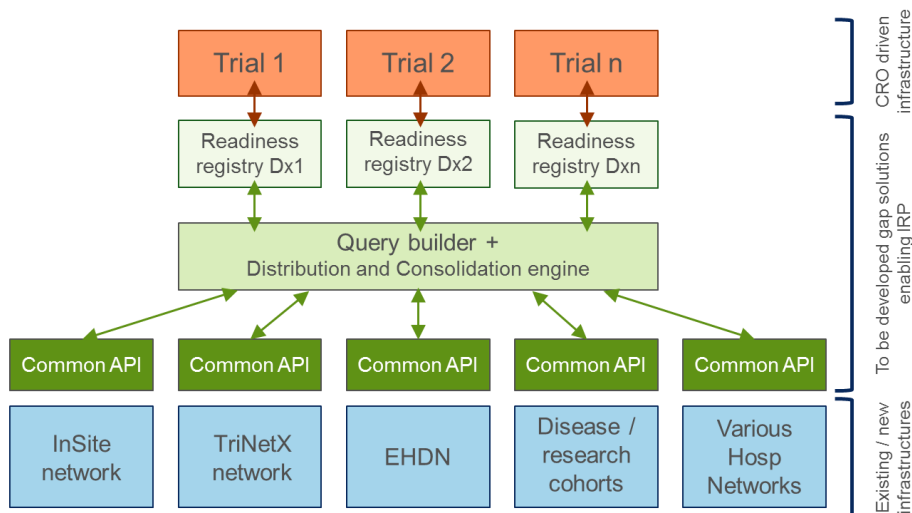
Trial 1
Trial 2
Trial n

CRO driven infrastructure

Readiness registry Dx1
Readiness registry Dx2
Readiness registry Dxn

Query builder +
Distribution and Consolidation engine

To be developed gap solutions enabling IRP

Common API
Common API
Common API
Common API
Common API

InSite network
TriNetX network
EHDN
Disease / research cohorts
Various Hosp Networks

Existing / new infrastructures